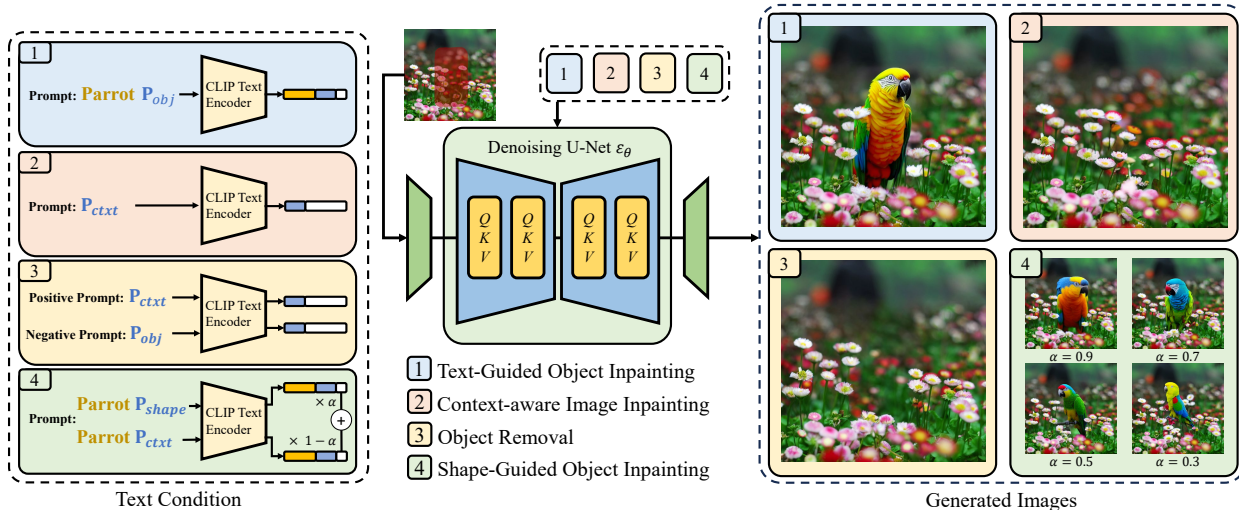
1
Prompt: Parrot $P_{obj}$
CLIP Text Encoder

2
Prompt: $P_{ctxt}$
CLIP Text Encoder

3
Positive Prompt: $P_{ctxt}$
Negative Prompt: $P_{obj}$
CLIP Text Encoder

4
Prompt: Parrot $P_{shape}$
Parrot $P_{ctxt}$
CLIP Text Encoder
$\times \alpha$
$\times 1-\alpha$
+

Text Condition

1 2 3 4

Denoising U-Net $\varepsilon_\theta$
$Q$ $K$ $V$
$Q$ $K$ $V$
$Q$ $K$ $V$
$Q$ $K$ $V$

1 Text-Guided Object Inpainting
2 Context-aware Image Inpainting
3 Object Removal
4 Shape-Guided Object Inpainting

1
2
3
4
$\alpha = 0.9$
$\alpha = 0.7$
$\alpha = 0.5$
$\alpha = 0.3$

Generated Images